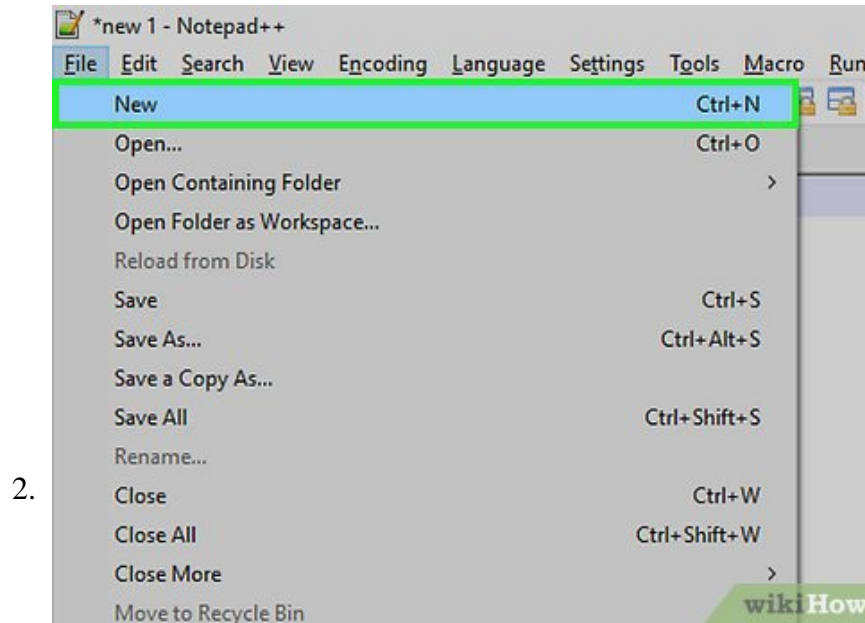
*new 1 - Notepad++

File Edit Search View Encoding Language Settings Tools Macro Run

New Ctrl+N
Open... Ctrl+O
Open Containing Folder >
Open Folder as Workspace...
Reload from Disk
Save Ctrl+S
Save As... Ctrl+Alt+S
Save a Copy As...
Save All Ctrl+Shift+S
Rename...
Close Ctrl+W
Close All Ctrl+Shift+W
Close More >
Move to Recycle Bin

2.

wikiHow